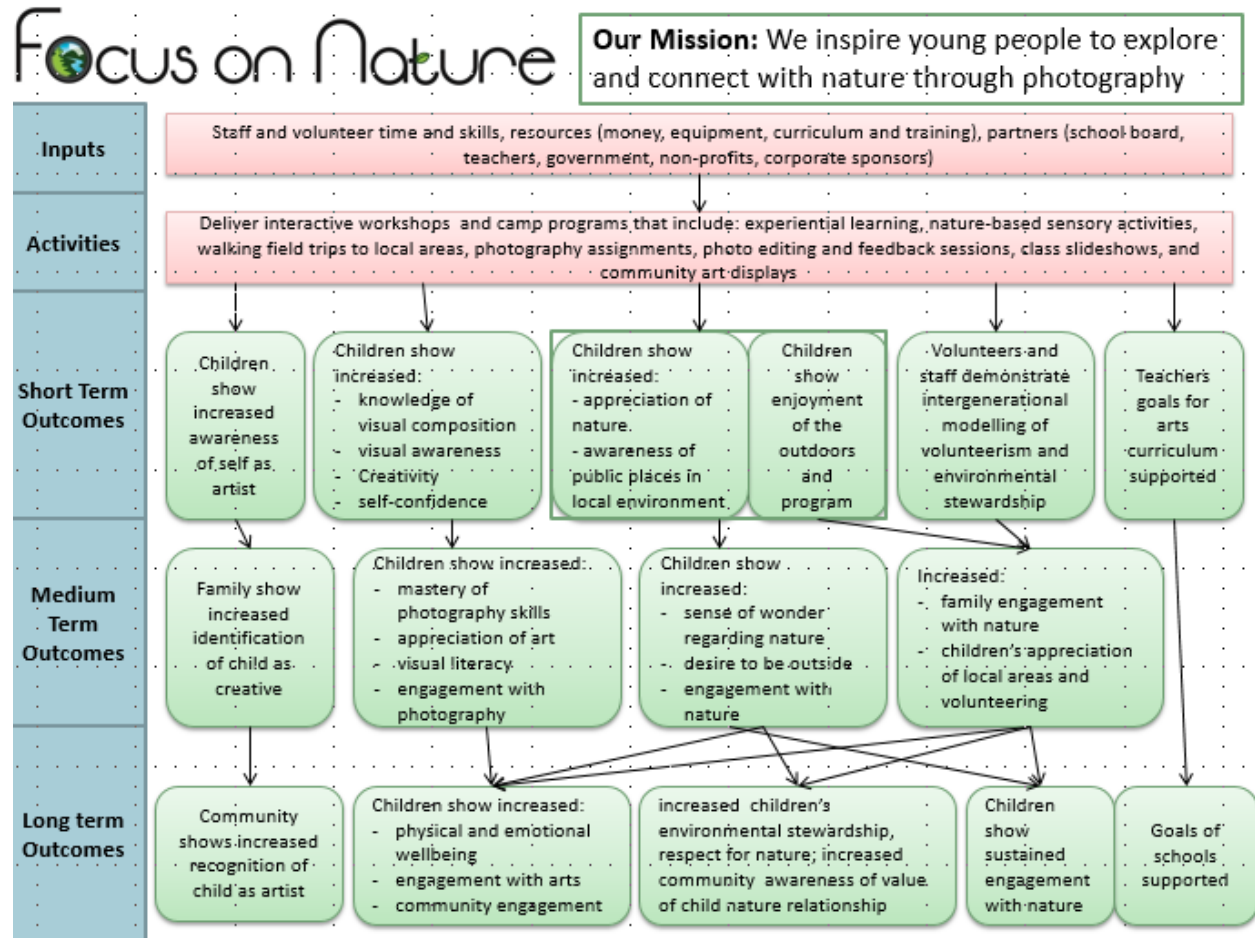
Focus on Nature

**Our Mission:** We inspire young people to explore and connect with nature through photography

Inputs

Staff and volunteer time and skills, resources (money, equipment, curriculum and training), partners (school board, teachers, government, non-profits, corporate sponsors)

Activities

Deliver interactive workshops and camp programs that include: experiential learning, nature-based sensory activities, walking field trips to local areas, photography assignments, photo editing and feedback sessions, class slideshows, and community art displays

Short Term Outcomes

Children show increased awareness of self as artist

Children show increased:
- knowledge of visual composition
- visual awareness
- Creativity
- self-confidence

Children show increased:
- appreciation of nature.
- awareness of public places in local environment

Children show enjoyment of the outdoors and program

Volunteers and staff demonstrate intergenerational modelling of volunteerism and environmental stewardship

Teachers goals for arts curriculum supported

Medium Term Outcomes

Family show increased identification of child as creative

Children show increased:
- mastery of photography skills
- appreciation of art
- visual literacy
- engagement with photography

Children show increased:
- sense of wonder regarding nature
- desire to be outside
- engagement with nature

Increased:
- family engagement with nature
- children's appreciation of local areas and volunteering

Long term Outcomes

Community shows increased recognition of child as artist

Children show increased:
- physical and emotional wellbeing
- engagement with arts
- community engagement

increased children's environmental stewardship, respect for nature; increased community awareness of value of child nature relationship

Children show sustained engagement with nature

Goals of schools supported